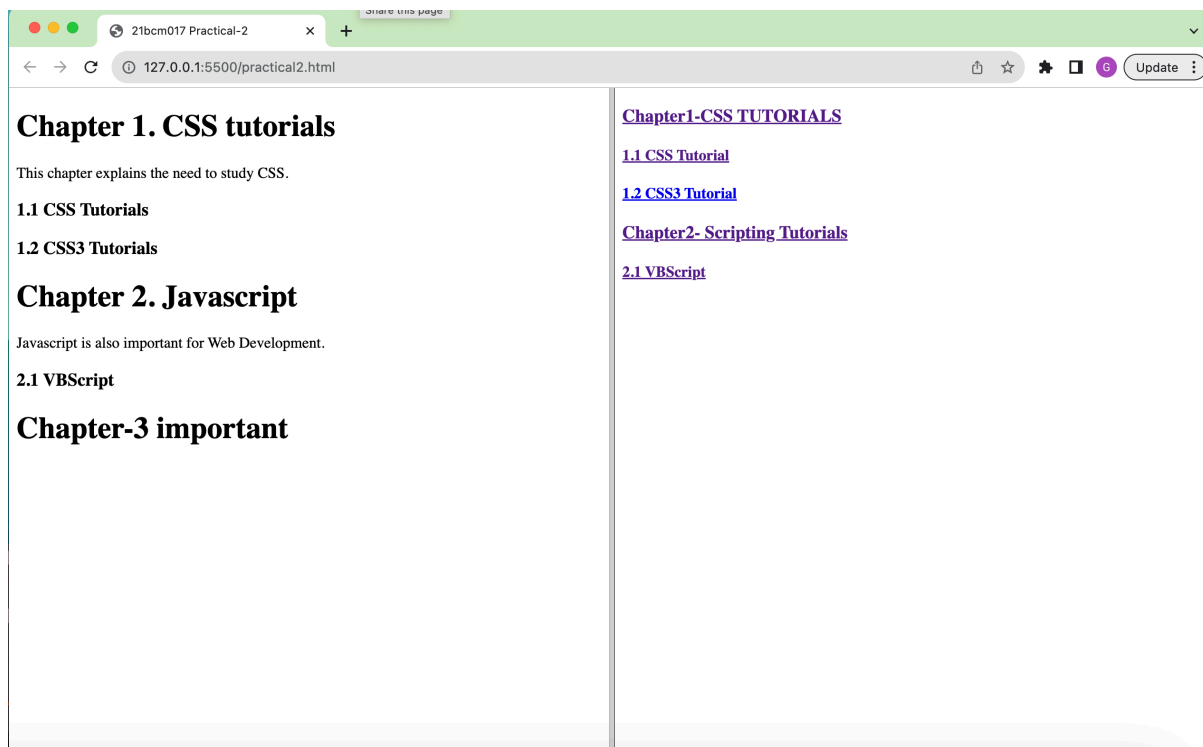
Share this page

21bcm017 Practical-2

127.0.0.1:5500/practical2.html

G

Update

# Chapter 1. CSS tutorials

This chapter explains the need to study CSS.

1.1 CSS Tutorials

1.2 CSS3 Tutorials

# Chapter 2. Javascript

Javascript is also important for Web Development.

2.1 VBScript

# Chapter-3 important

Chapter1-CSS TUTORIALS

1.1 CSS Tutorial

1.2 CSS3 Tutorial

Chapter2- Scripting Tutorials

2.1 VBScript